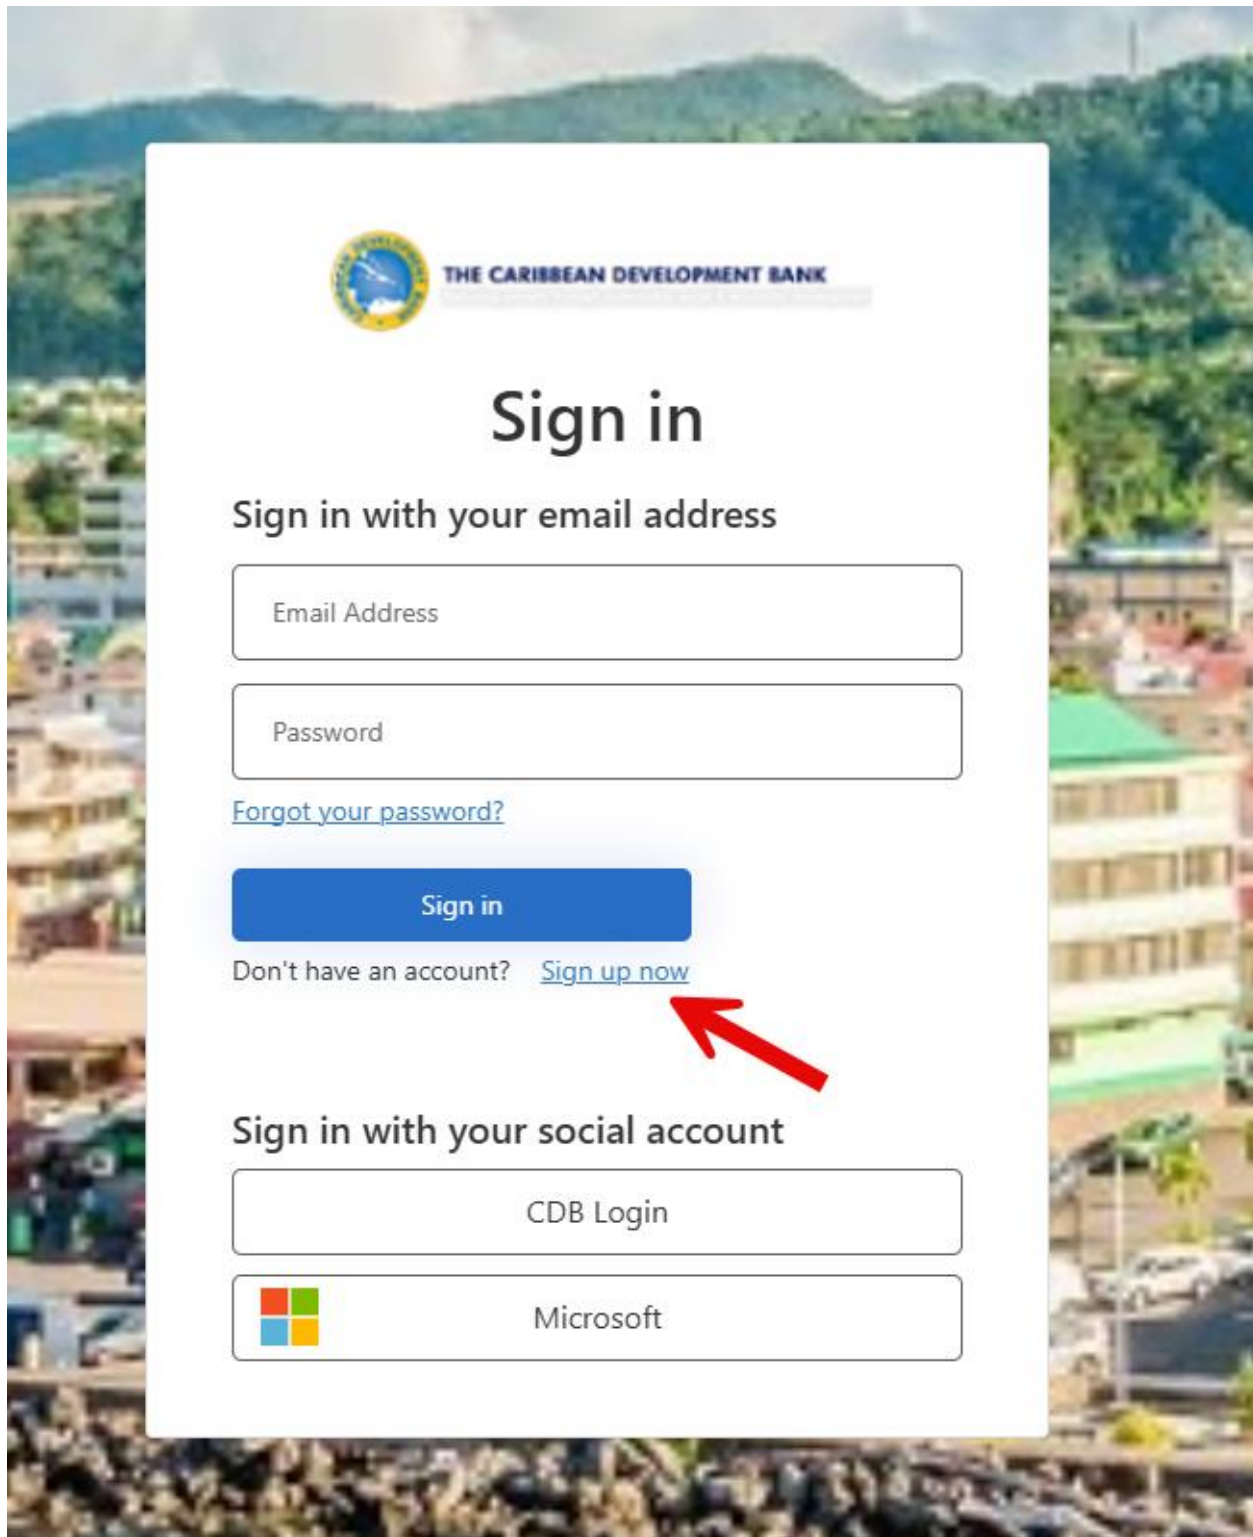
THE CARIBBEAN DEVELOPMENT BANK
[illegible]

Sign in

Sign in with your email address

Email Address

Password

Forgot your password?

Sign in

Don't have an account? Sign up now

Sign in with your social account

CDB Login

Microsoft